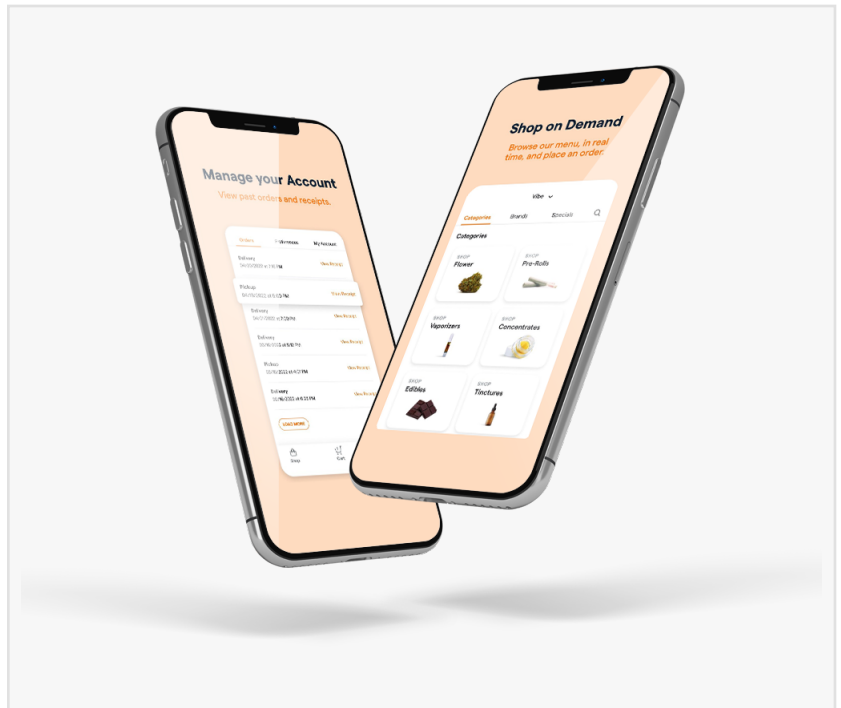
Manage your Account

View past orders and receipts.

Orders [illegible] My Account

Delivery
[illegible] View Receipt

Pickup
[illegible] View Receipt

Delivery
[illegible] View Receipt

Delivery
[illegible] View Receipt

Pickup
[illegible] View Receipt

Delivery
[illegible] View Receipt

LOAD MORE

Shop Cart

Shop on Demand

Browse our menu, in real time, and place an order.

Vibe

Categories Brands Specials

Categories

SHOP Flower

SHOP Pre-Rolls

SHOP Vaporizers

SHOP Concentrates

SHOP Edibles

SHOP Tinctures